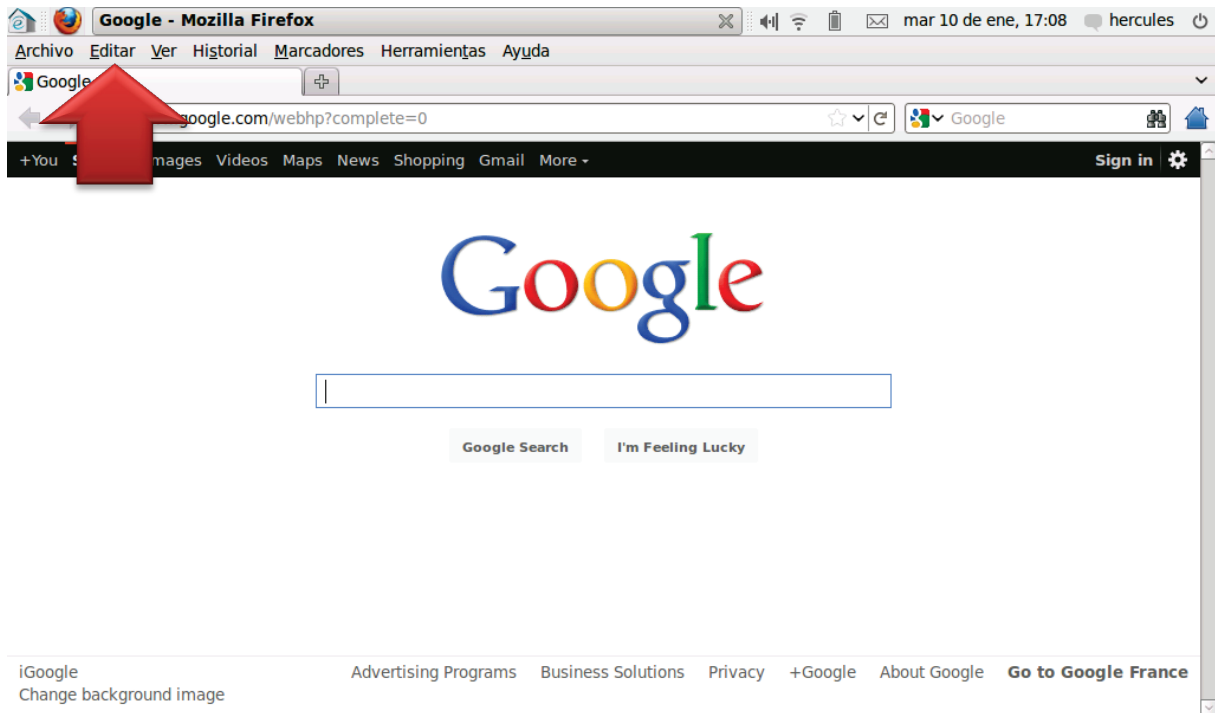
Google - Mozilla Firefox
mar 10 de ene, 17:08 hercules
Archivo Editar Ver Historial Marcadores Herramientas Ayuda
Google
google.com/webhp?complete=0
Google
+You S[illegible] Images Videos Maps News Shopping Gmail More
Sign in

Google

Google Search I'm Feeling Lucky

iGoogle
Change background image
Advertising Programs Business Solutions Privacy +Google About Google Go to Google France